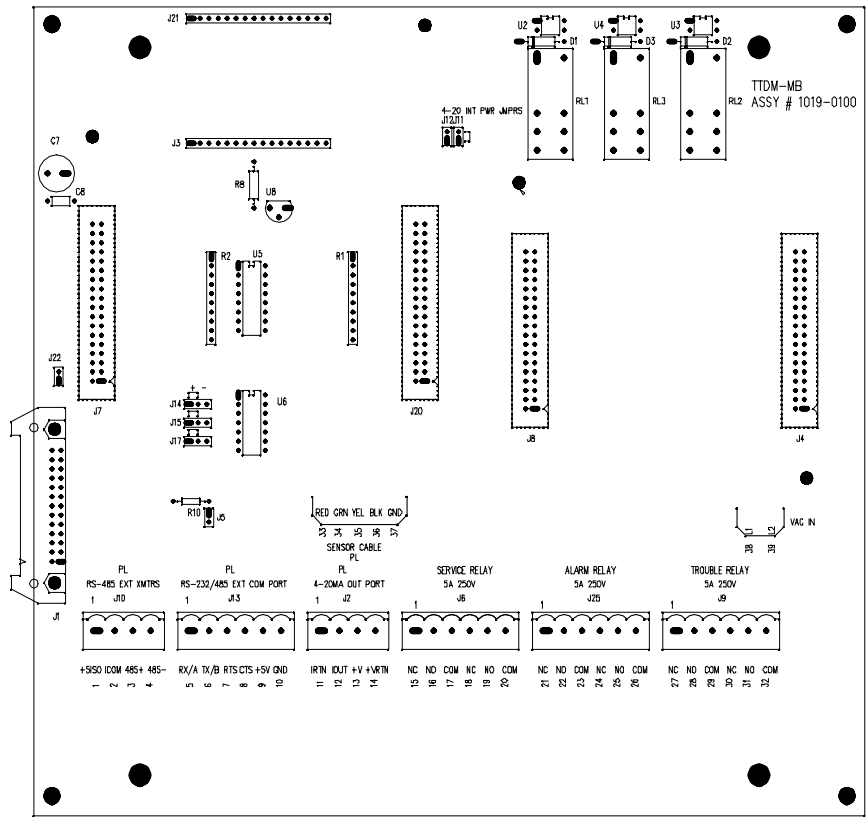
J21

U2 U4 U3
D1 D3 D2

TTDM-MB
ASSY # 1019-0100

RL1 RL3 RL2

4-20 INT PWR JMPRS
J12 J11

C7

J3

R8

C8

U8

R2 U5 R1

J22

J7

+ -
J14
J15
J17

U6

J20

J8

J4

R10 J5

RED GRN YEL BLK GND
33 34 35 36 37
SENSOR CABLE
PL

L1 L2
38 39
VAC IN

J1

PL
RS-485 EXT XMTRS
1 J10

PL
RS-232/485 EXT COM PORT
1 J13

PL
4-20MA OUT PORT
1 J2

SERVICE RELAY
5A 250V
1 J6

ALARM RELAY
5A 250V
1 J25

TROUBLE RELAY
5A 250V
1 J9

+5ISO ICOM 485+ 485-
1 2 3 4

RX/A TX/B RTS CTS +5V GND
5 6 7 8 9 10

IRTN IOUT +V +VRTN
11 12 13 14

NC NO COM NC NO COM
15 16 17 18 19 20

NC NO COM NC NO COM
21 22 23 24 25 26

NC NO COM NC NO COM
27 28 29 30 31 32